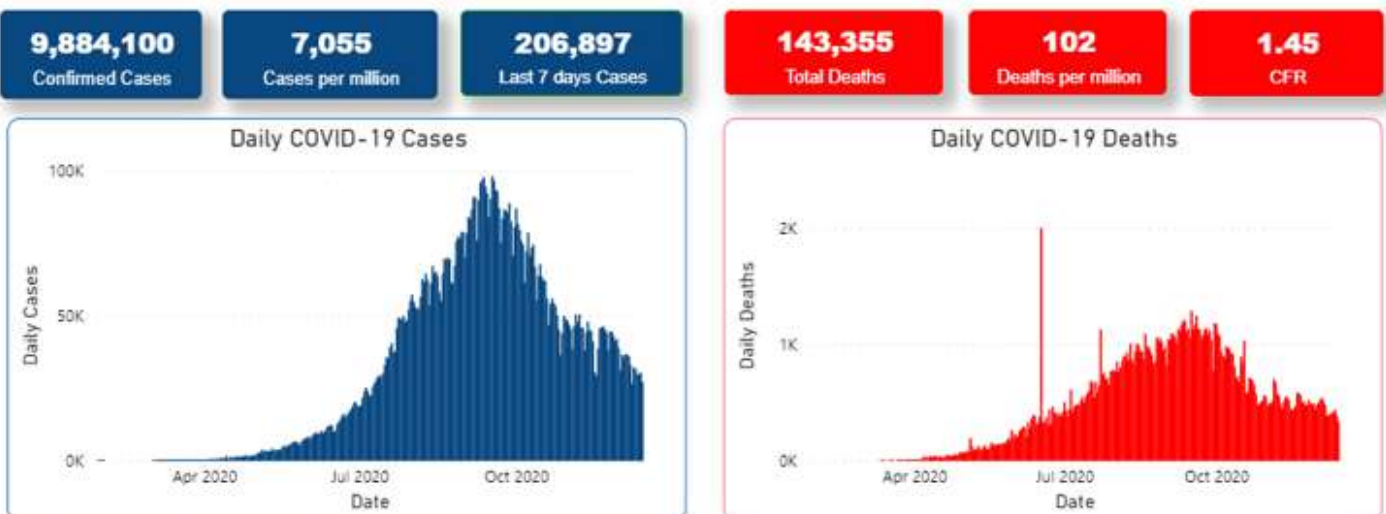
9,884,100
Confirmed Cases

7,055
Cases per million

206,897
Last 7 days Cases

143,355
Total Deaths

102
Deaths per million

1.45
CFR

Daily COVID-19 Cases

100K
50K
0K
Daily Cases
Apr 2020
Jul 2020
Oct 2020
Date

Daily COVID-19 Deaths

2K
1K
0K
Daily Deaths
Apr 2020
Jul 2020
Oct 2020
Date